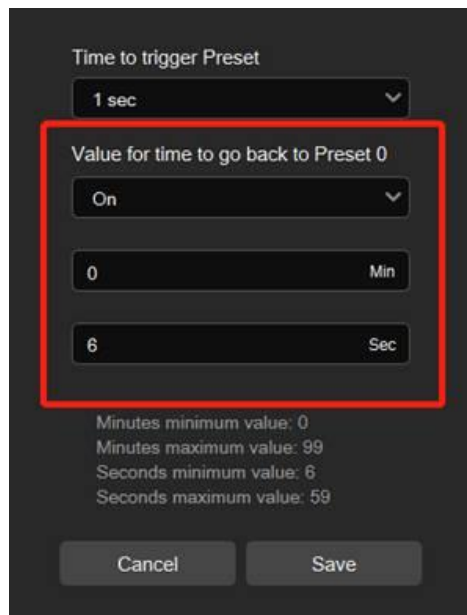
Time to trigger Preset

1 sec

Value for time to go back to Preset 0

On

0

Min

6

Sec

Minutes minimum value: 0
Minutes maximum value: 99
Seconds minimum value: 6
Seconds maximum value: 59

Cancel

Save